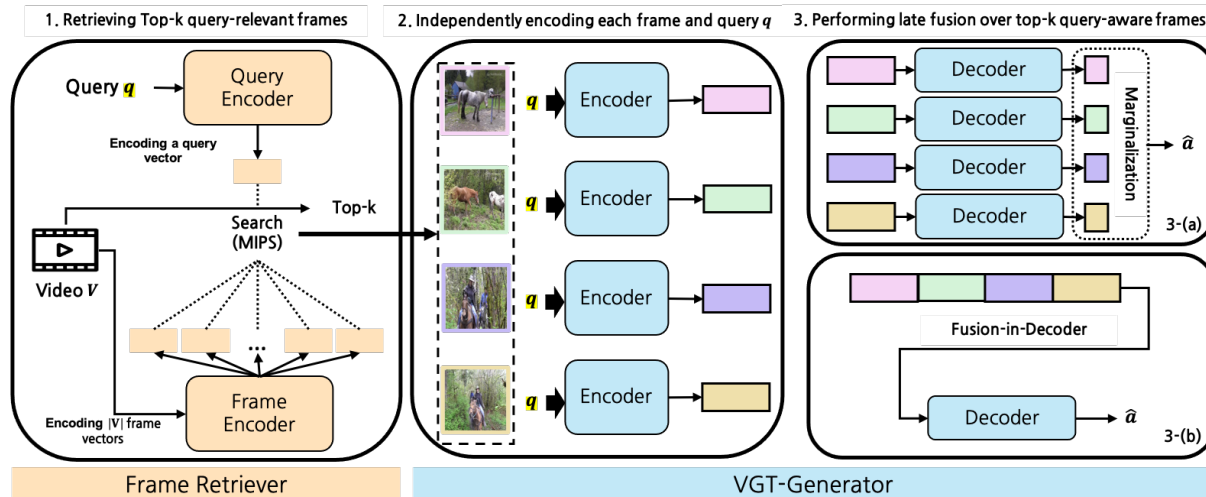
1. Retrieving Top-k query-relevant frames

Query $q$

Query Encoder

Encoding a query vector

Search (MIPS)

Top-k

Video $V$

...

Encoding |V| frame vectors

Frame Encoder

Frame Retriever

2. Independently encoding each frame and query $q$

$q$ Encoder

$q$ Encoder

$q$ Encoder

$q$ Encoder

VGT-Generator

3. Performing late fusion over top-k query-aware frames

Decoder

Decoder

Decoder

Decoder

Marginalization

$\hat{a}$

3-(a)

Fusion-in-Decoder

Decoder

$\hat{a}$

3-(b)